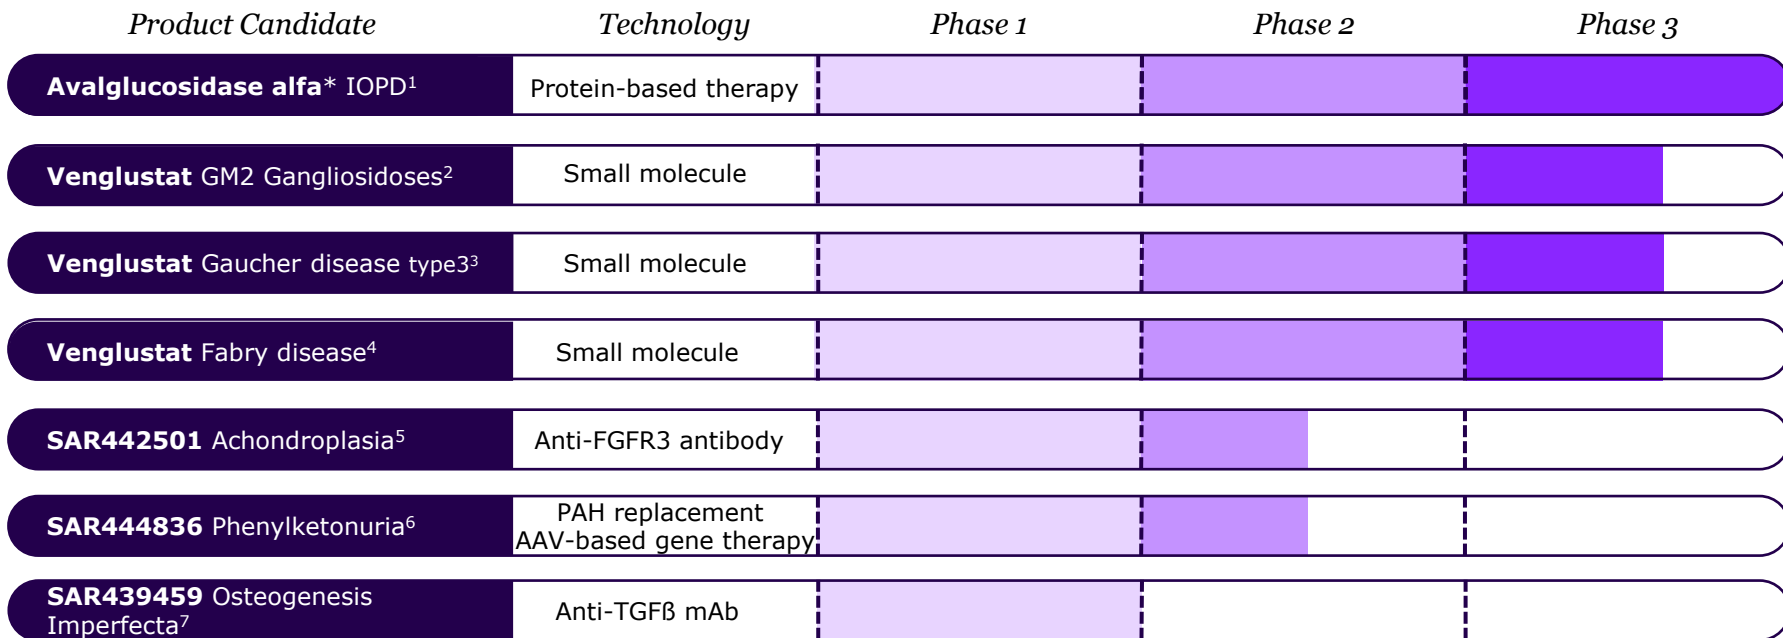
| Product Candidate | Technology | Phase 1 | Phase 2 | Phase 3 |
|---|---|---|---|---|
| **Avalglucosidase alfa*** IOPD$^1$ | Protein-based therapy | | | |
| **Venglustat** GM2 Gangliosidoses$^2$ | Small molecule | | | |
| **Venglustat** Gaucher disease type3$^3$ | Small molecule | | | |
| **Venglustat** Fabry disease$^4$ | Small molecule | | | |
| **SAR442501** Achondroplasia$^5$ | Anti-FGFR3 antibody | | | |
| **SAR444836** Phenylketonuria$^6$ | PAH replacement AAV-based gene therapy | | | |
| **SAR439459** Osteogenesis Imperfecta$^7$ | Anti-TGFß mAb | | | |